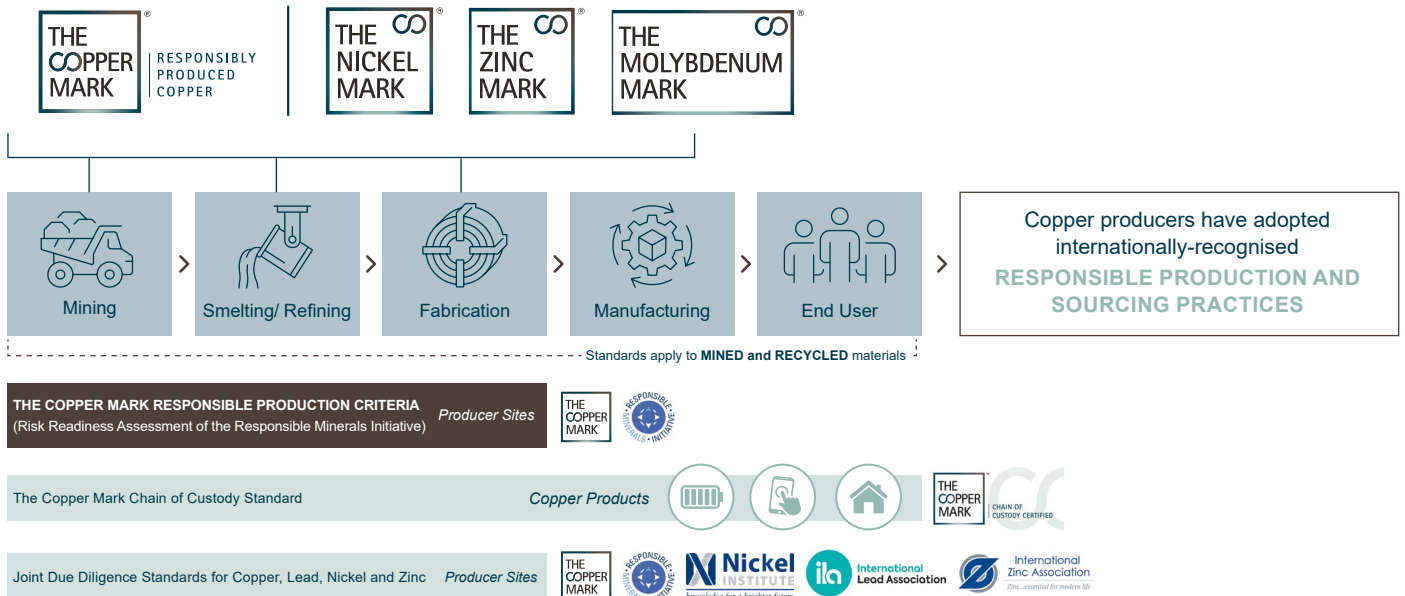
THE COPPER MARK ® RESPONSIBLY PRODUCED COPPER

THE NICKEL MARK ®

THE ZINC MARK ®

THE MOLYBDENUM MARK ®

Mining

Smelting/ Refining

Fabrication

Manufacturing

End User

Copper producers have adopted internationally-recognised RESPONSIBLE PRODUCTION AND SOURCING PRACTICES

Standards apply to **MINED and RECYCLED** materials

THE COPPER MARK RESPONSIBLE PRODUCTION CRITERIA (Risk Readiness Assessment of the Responsible Minerals Initiative) *Producer Sites*

THE COPPER MARK

RESPONSIBLE MINERALS INITIATIVE

The Copper Mark Chain of Custody Standard *Copper Products*

THE COPPER MARK CHAIN OF CUSTODY CERTIFIED

Joint Due Diligence Standards for Copper, Lead, Nickel and Zinc *Producer Sites*

THE COPPER MARK

RESPONSIBLE MINERALS INITIATIVE

Nickel INSTITUTE knowledge for a brighter future

ila International Lead Association

International Zinc Association Zinc...essential for modern life